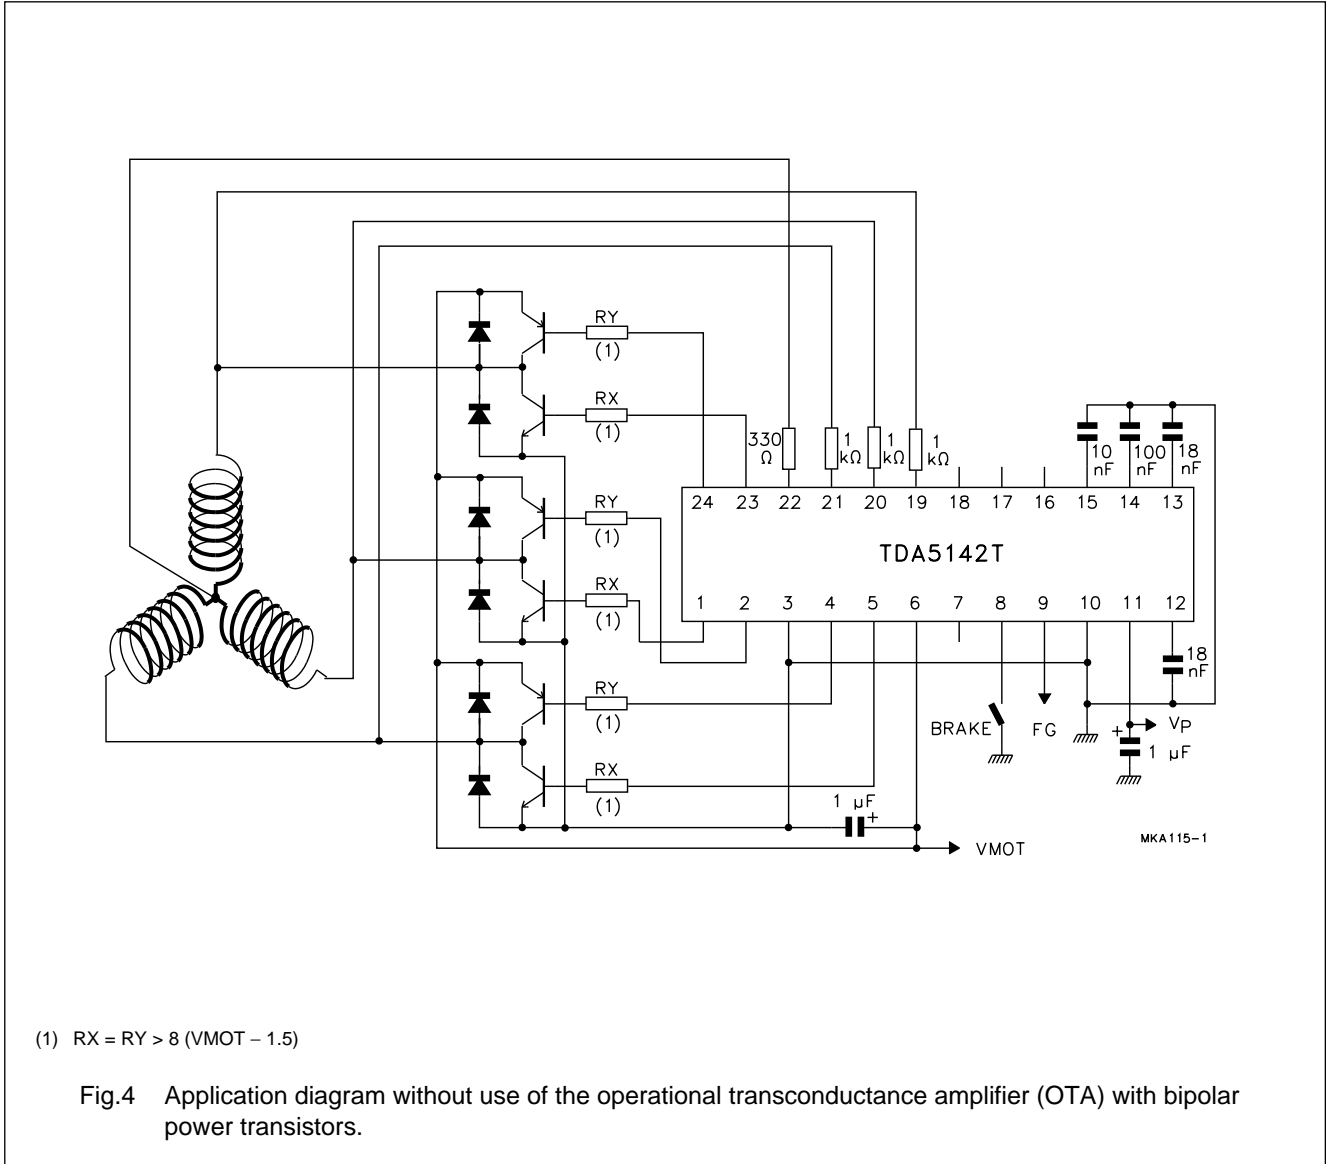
RY
(1)
RX
(1)
RY
(1)
RX
(1)
RY
(1)
RX
(1)
330 Ω
1 kΩ
1 kΩ
1 kΩ
10 nF
100 nF
18 nF
24 23 22 21 20 19 18 17 16 15 14 13
TDA5142T
1 2 3 4 5 6 7 8 9 10 11 12
18 nF
BRAKE
FG
VP
1 μF
1 μF
VMOT
MKA115-1

(1) RX = RY > 8 (VMOT − 1.5)

Fig.4 Application diagram without use of the operational transconductance amplifier (OTA) with bipolar power transistors.